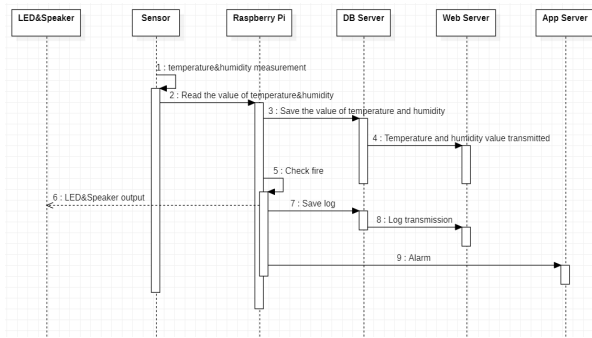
LED&Speaker

Sensor

Raspberry Pi

DB Server

Web Server

App Server

1 : temperature&humidity measurement

2 : Read the value of temperature&humidity

3 : Save the value of temperature and humidity

4 : Temperature and humidity value transmitted

5 : Check fire

6 : LED&Speaker output

7 : Save log

8 : Log transmission

9 : Alarm